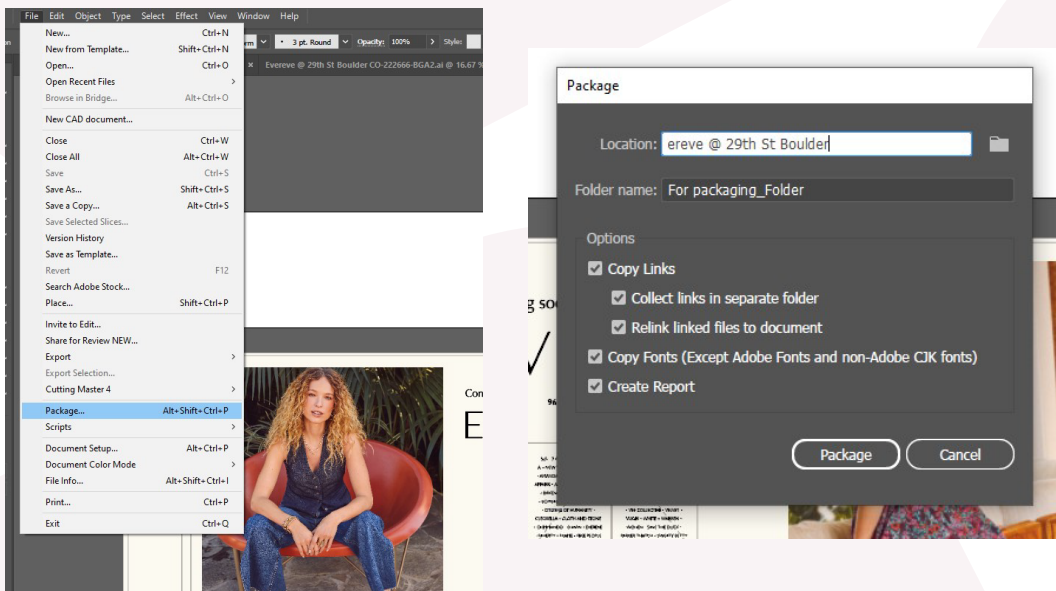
File Edit Object Type Select Effect View Window Help

3 pt. Round Opacity: 100% Style:

Evereve @ 29th St Boulder CO-222666-BGA2.ai @ 16.67

New... Ctrl+N
New from Template... Shift+Ctrl+N
Open... Ctrl+O
Open Recent Files
Browse in Bridge... Alt+Ctrl+O
New CAD document...
Close Ctrl+W
Close All Alt+Ctrl+W
Save Ctrl+S
Save As... Shift+Ctrl+S
Save a Copy... Alt+Ctrl+S
Save Selected Slices...
Version History
Save as Template...
Revert F12
Search Adobe Stock...
Place... Shift+Ctrl+P
Invite to Edit...
Share for Review NEW...
Export
Export Selection...
Cutting Master 4
Package... Alt+Shift+Ctrl+P
Scripts
Document Setup... Alt+Ctrl+P
Document Color Mode
File Info... Alt+Shift+Ctrl+I
Print... Ctrl+P
Exit Ctrl+Q

Package

Location: ereve @ 29th St Boulder

Folder name: For packaging_Folder

Options
Copy Links
Collect links in separate folder
Relink linked files to document
Copy Fonts (Except Adobe Fonts and non-Adobe CJK fonts)
Create Report

Package Cancel